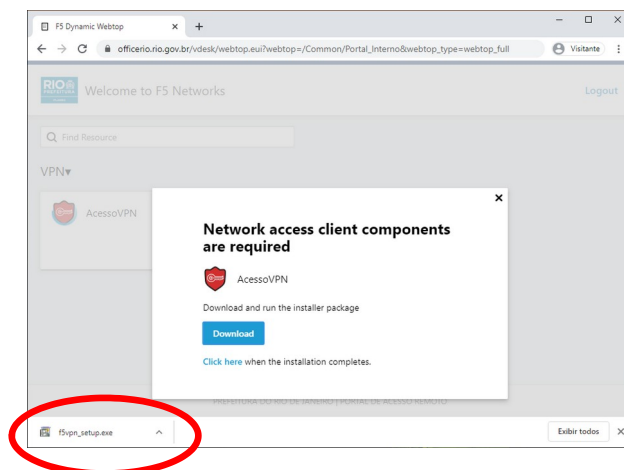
F5 Dynamic Webtop ×
+
officerio.rio.gov.br/vdesk/webtop.eui?webtop=/Common/Portal_Interno&webtop_type=webtop_full
Visitante

RIO PREFEITURA
Welcome to F5 Networks
Logout

Find Resource

VPN▾

AcessoVPN

×
Network access client components are required

AcessoVPN

Download and run the installer package

Download

Click here when the installation completes.

PREFEITURA DO RIO DE JANEIRO | PORTAL DE ACESSO REMOTO

f5vpn_setup.exe ^
Exibir todos ×